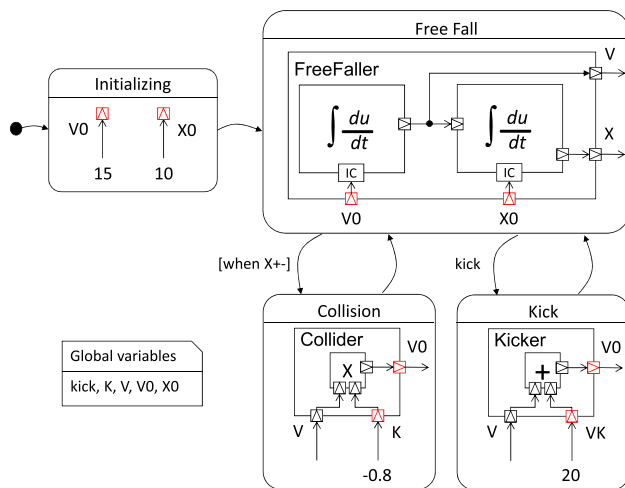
Initializing

V0

X0

15

10

Free Fall

FreeFaller

$\int \frac{du}{dt}$

$\int \frac{du}{dt}$

IC

IC

V0

X0

V

X

[when X+-]

kick

Collision

Collider

X

V0

V

K

-0.8

Kick

Kicker

+

V0

V

VK

20

Global variables

kick, K, V, V0, X0